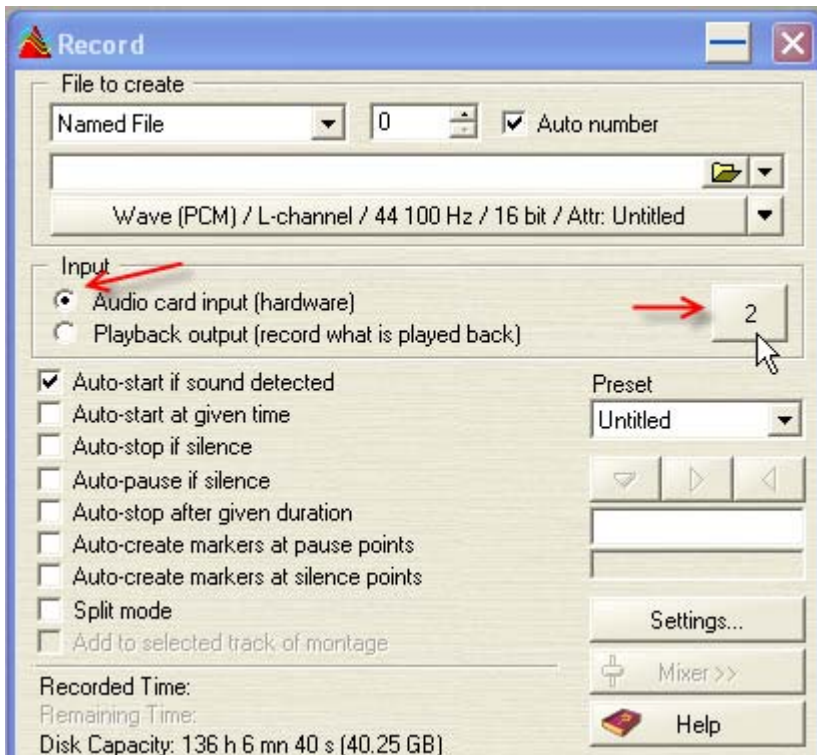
Record

File to create

Named File

0

Auto number

Wave (PCM) / L-channel / 44 100 Hz / 16 bit / Attr: Untitled

Input

Audio card input (hardware)

Playback output (record what is played back)

2

Auto-start if sound detected

Auto-start at given time

Auto-stop if silence

Auto-pause if silence

Auto-stop after given duration

Auto-create markers at pause points

Auto-create markers at silence points

Split mode

Add to selected track of montage

Preset

Untitled

Settings...

Mixer >>

Help

Recorded Time:

Remaining Time:

Disk Capacity: 136 h 6 mn 40 s (40.25 GB)